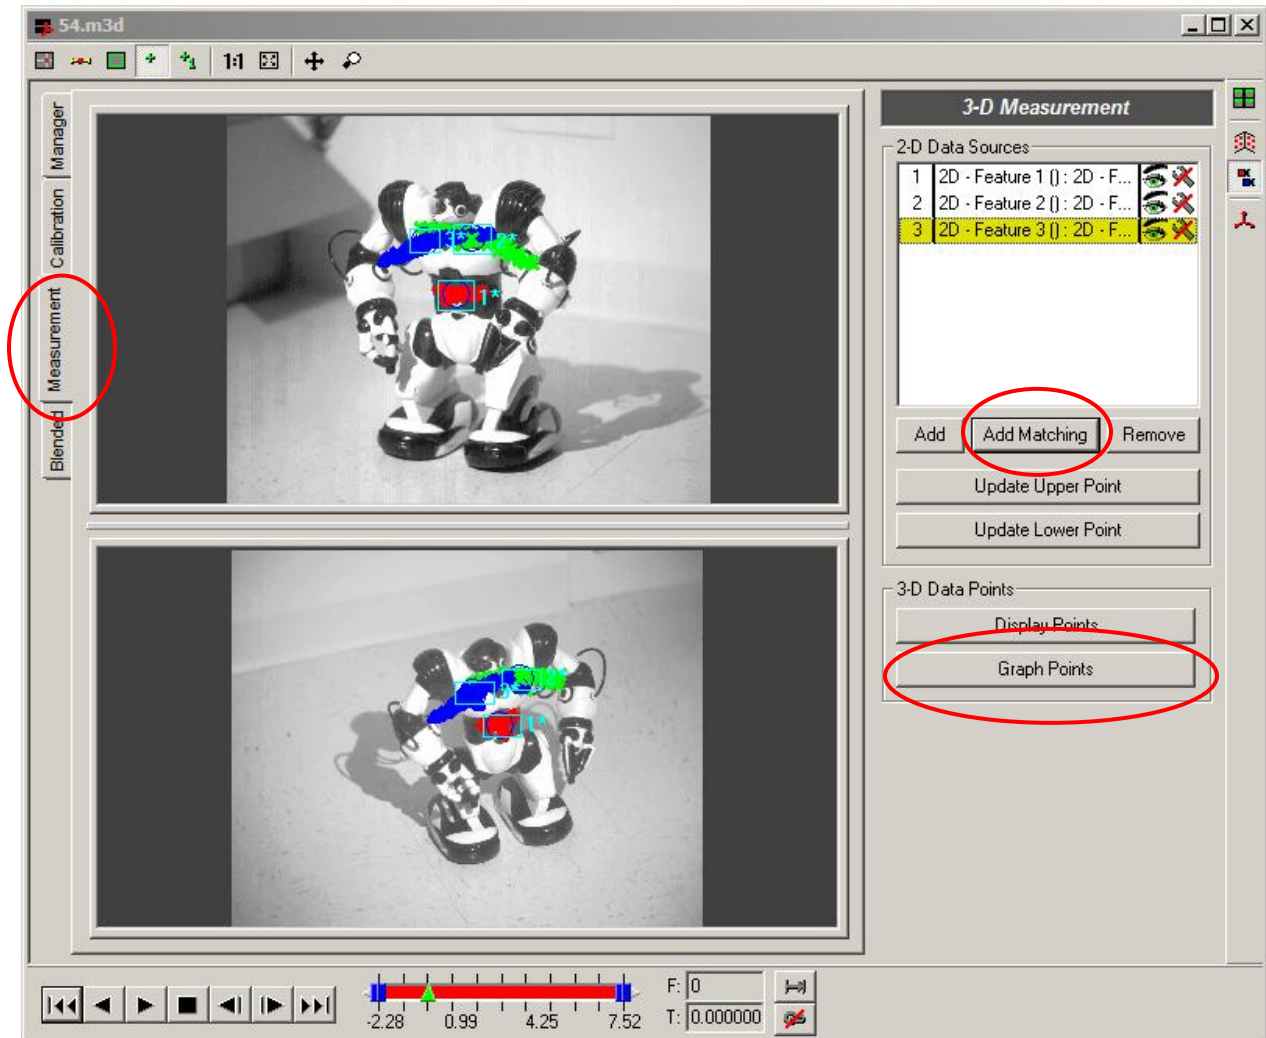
54.m3d

1:1

Manager

Calibration

Measurement

Blended

1*

1*

3-D Measurement

2-D Data Sources

| | |
|---|---|
| 1 | 2D - Feature 1 (): 2D - F... |
| 2 | 2D - Feature 2 (): 2D - F... |
| 3 | 2D - Feature 3 (): 2D - F... |

Add

Add Matching

Remove

Update Upper Point

Update Lower Point

3-D Data Points

Display Points

Graph Points

-2.28 0.99 4.25 7.52

F: 0

T: 0.000000